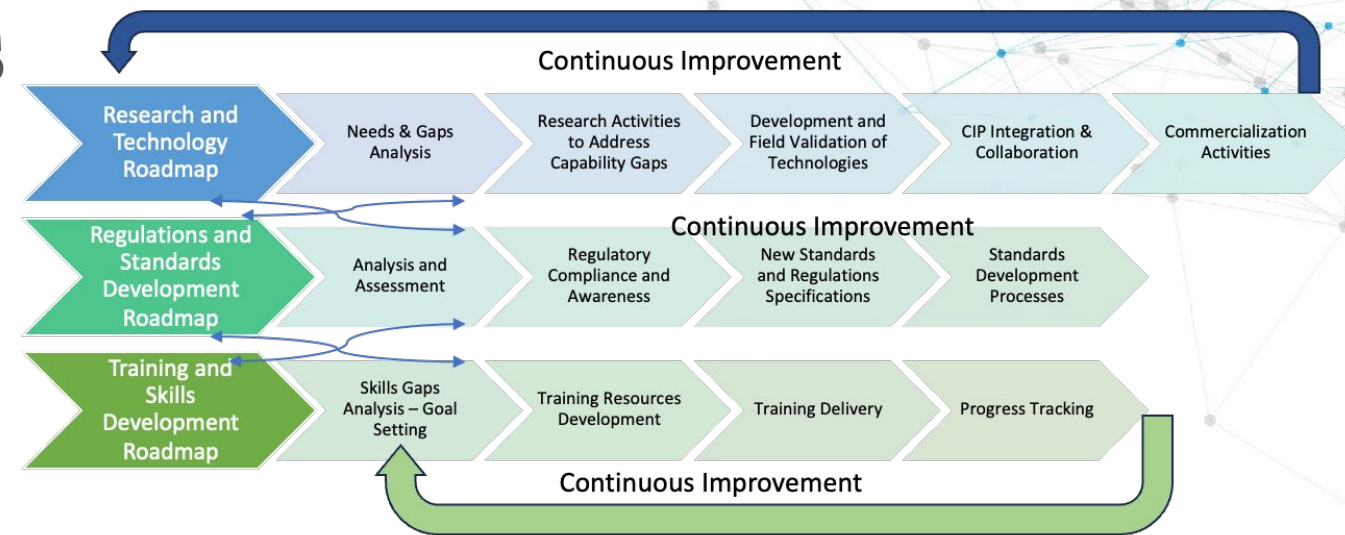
Continuous Improvement

Research and Technology Roadmap

Needs & Gaps Analysis

Research Activities to Address Capability Gaps

Development and Field Validation of Technologies

CIP Integration & Collaboration

Commercialization Activities

Continuous Improvement

Regulations and Standards Development Roadmap

Analysis and Assessment

Regulatory Compliance and Awareness

New Standards and Regulations Specifications

Standards Development Processes

Training and Skills Development Roadmap

Skills Gaps Analysis – Goal Setting

Training Resources Development

Training Delivery

Progress Tracking

Continuous Improvement